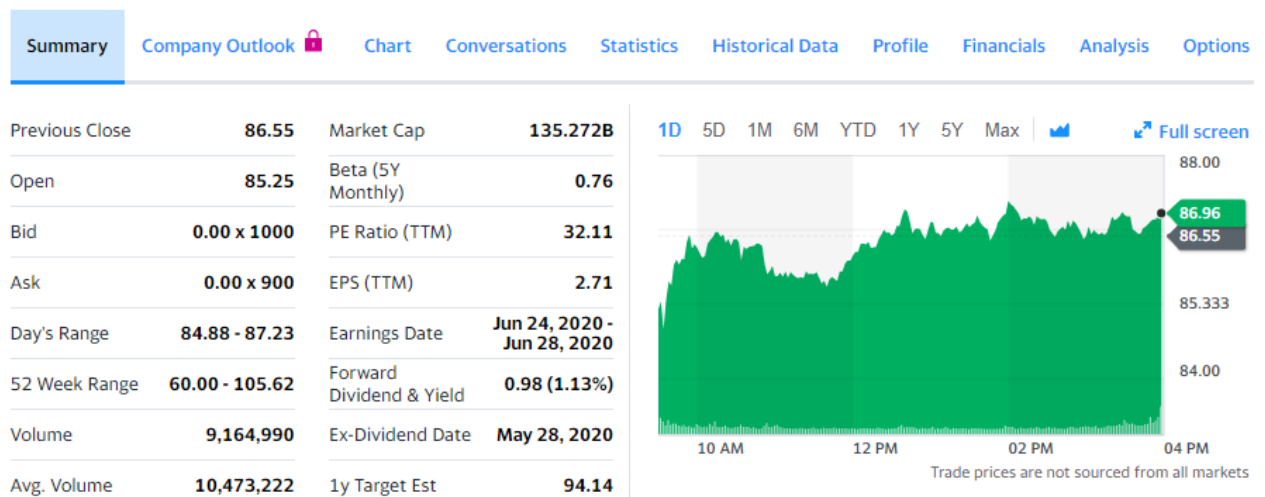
Summary Company Outlook Chart Conversations Statistics Historical Data Profile Financials Analysis Options

| | | | |
|---|---|---|---|
| Previous Close | 86.55 | Market Cap | 135.272B |
| Open | 85.25 | Beta (5Y Monthly) | 0.76 |
| Bid | 0.00 x 1000 | PE Ratio (TTM) | 32.11 |
| Ask | 0.00 x 900 | EPS (TTM) | 2.71 |
| Day's Range | 84.88 - 87.23 | Earnings Date | Jun 24, 2020 - Jun 28, 2020 |
| 52 Week Range | 60.00 - 105.62 | Forward Dividend & Yield | 0.98 (1.13%) |
| Volume | 9,164,990 | Ex-Dividend Date | May 28, 2020 |
| Avg. Volume | 10,473,222 | 1y Target Est | 94.14 |

1D 5D 1M 6M YTD 1Y 5Y Max

Full screen

88.00
86.96
86.55
85.333
84.00

10 AM 12 PM 02 PM 04 PM

Trade prices are not sourced from all markets